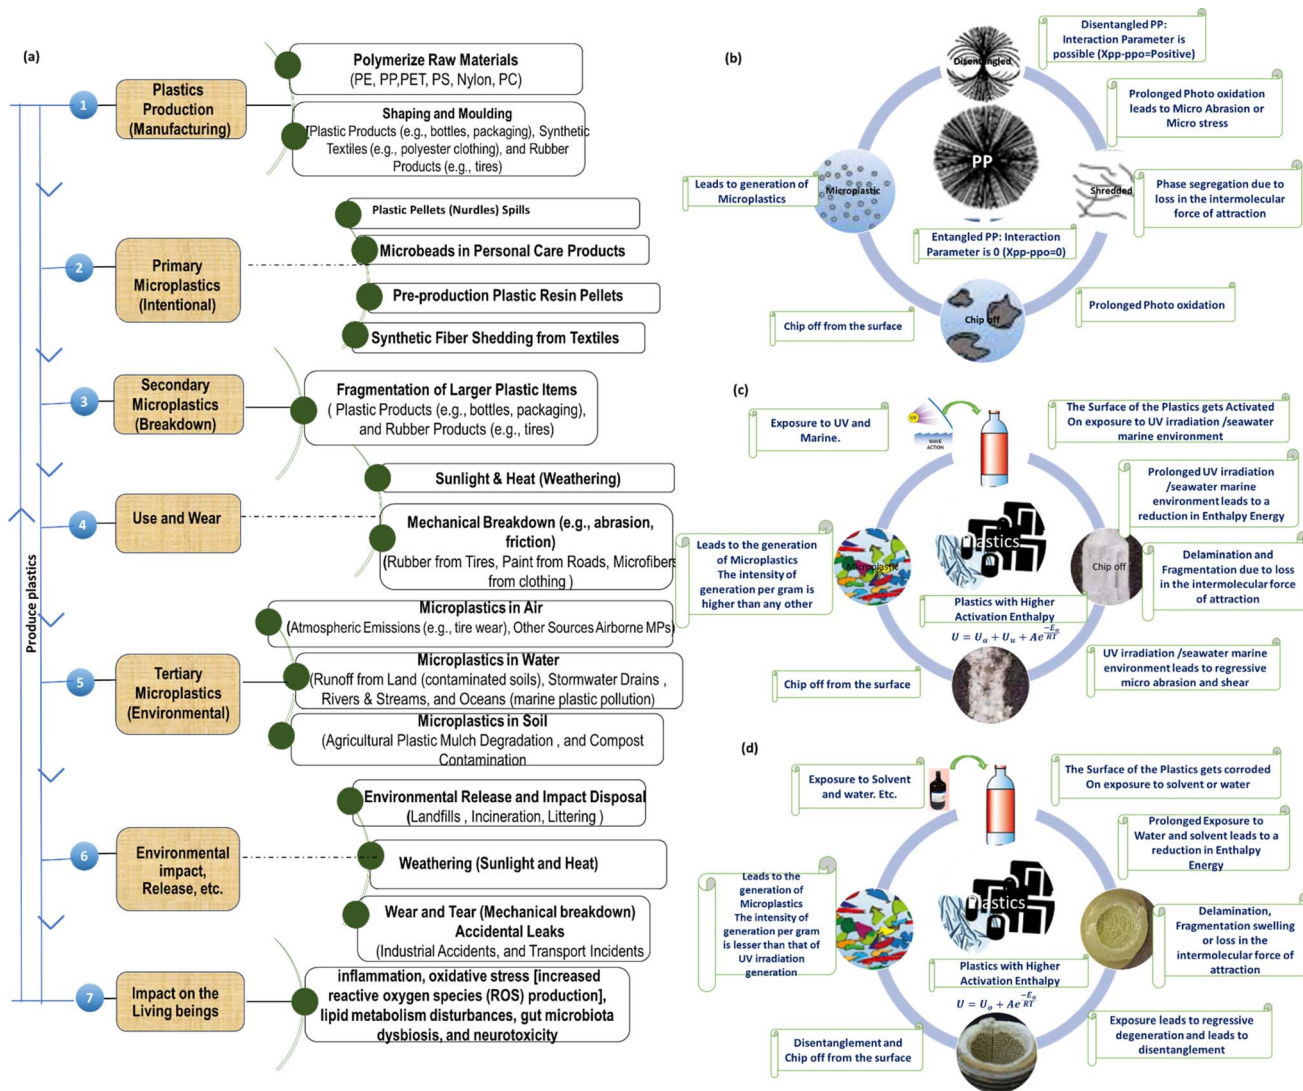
(a)

Produce plastics

1 Plastics Production (Manufacturing)

Polymerize Raw Materials (PE, PP,PET, PS, Nylon, PC)

Shaping and Moulding (Plastic Products (e.g., bottles, packaging), Synthetic Textiles (e.g., polyester clothing), and Rubber Products (e.g., tires)

2 Primary Microplastics (Intentional)

Plastic Pellets (Nurdles) Spills

Microbeads in Personal Care Products

Pre-production Plastic Resin Pellets

Synthetic Fiber Shedding from Textiles

3 Secondary Microplastics (Breakdown)

Fragmentation of Larger Plastic Items ( Plastic Products (e.g., bottles, packaging), and Rubber Products (e.g., tires)

Sunlight & Heat (Weathering)

4 Use and Wear

Mechanical Breakdown (e.g., abrasion, friction) (Rubber from Tires, Paint from Roads, Microfibers from clothing )

Microplastics in Air (Atmospheric Emissions (e.g., tire wear), Other Sources Airborne MPs)

5 Tertiary Microplastics (Environmental)

Microplastics in Water (Runoff from Land (contaminated soils), Stormwater Drains , Rivers & Streams, and Oceans (marine plastic pollution)

Microplastics in Soil (Agricultural Plastic Mulch Degradation , and Compost Contamination

Environmental Release and Impact Disposal (Landfills , Incineration, Littering )

6 Environmental impact, Release, etc.

Weathering (Sunlight and Heat)

Wear and Tear (Mechanical breakdown) Accidental Leaks (Industrial Accidents, and Transport Incidents

7 Impact on the Living beings

inflammation, oxidative stress [increased reactive oxygen species (ROS) production], lipid metabolism disturbances, gut microbiota dysbiosis, and neurotoxicity

(b)

Disentangled PP: Interaction Parameter is possible (Xpp-ppo=Positive)

Disentangled

Prolonged Photo oxidation leads to Micro Abrasion or Micro stress

PP

Leads to generation of Microplastics

Microplastic

Shredded

Phase segregation due to loss in the intermolecular force of attraction

Entangled PP: Interaction Parameter is 0 (Xpp-ppo=0)

Prolonged Photo oxidation

Chip off

Chip off from the surface

(c)

Exposure to UV and Marine.

UV

WAVE ACTION

The Surface of the Plastics gets Activated On exposure to UV irradiation /seawater marine environment

Prolonged UV irradiation /seawater marine environment leads to a reduction in Enthalpy Energy

Leads to the generation of Microplastics The intensity of generation per gram is higher than any other

Microplastic

Plastics

Chip off

Delamination and Fragmentation due to loss in the intermolecular force of attraction

Plastics with Higher Activation Enthalpy

$U = U_a + U_u + Ae^{\frac{-E_a}{RT}}$

UV irradiation /seawater marine environment leads to regressive micro abrasion and shear

Chip off from the surface

(d)

Exposure to Solvent and water. Etc.

The Surface of the Plastics gets corroded On exposure to solvent or water

Prolonged Exposure to Water and solvent leads to a reduction in Enthalpy Energy

Leads to the generation of Microplastics The intensity of generation per gram is lesser than that of UV irradiation generation

Plastics

Delamination, Fragmentation swelling or loss in the intermolecular force of attraction

Plastics with Higher Activation Enthalpy

$U = U_o + Ae^{\frac{-E_a}{RT}}$

Exposure leads to regressive degeneration and leads to disentanglement

Disentanglement and Chip off from the surface